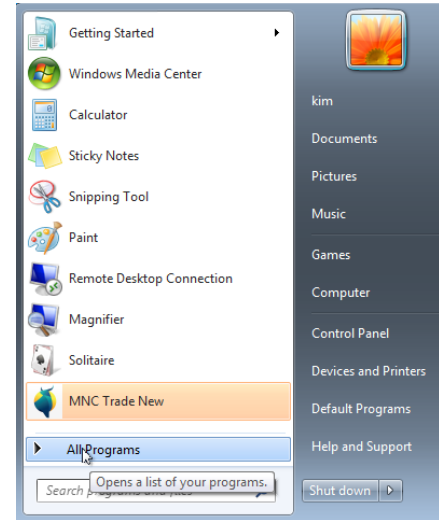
Getting Started
Windows Media Center
Calculator
Sticky Notes
Snipping Tool
Paint
Remote Desktop Connection
Magnifier
Solitaire
MNC Trade New
All Programs
Opens a list of your programs.
Search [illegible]

kim
Documents
Pictures
Music
Games
Computer
Control Panel
Devices and Printers
Default Programs
Help and Support
Shut down